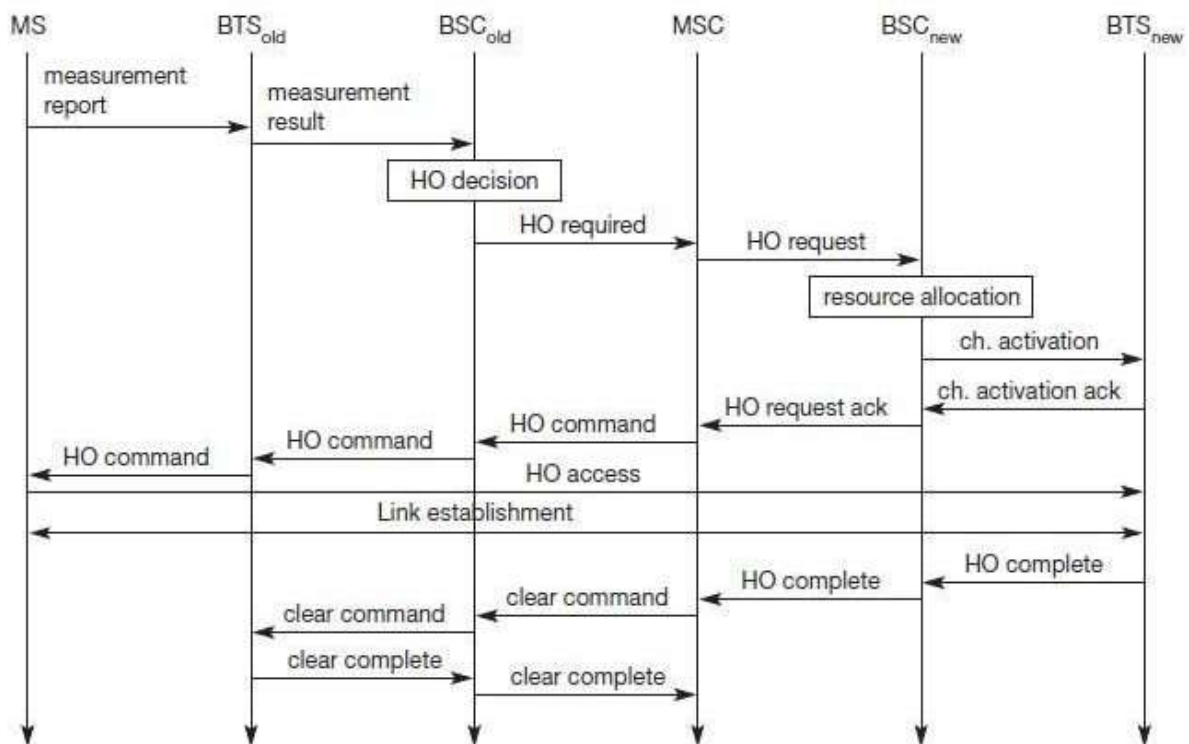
MS BTS$_{old}$ BSC$_{old}$ MSC BSC$_{new}$ BTS$_{new}$

measurement report

measurement result

HO decision

HO required

HO request

resource allocation

ch. activation

ch. activation ack

HO request ack

HO command

HO command

HO command

HO access

Link establishment

HO complete

HO complete

clear command

clear command

clear complete

clear complete